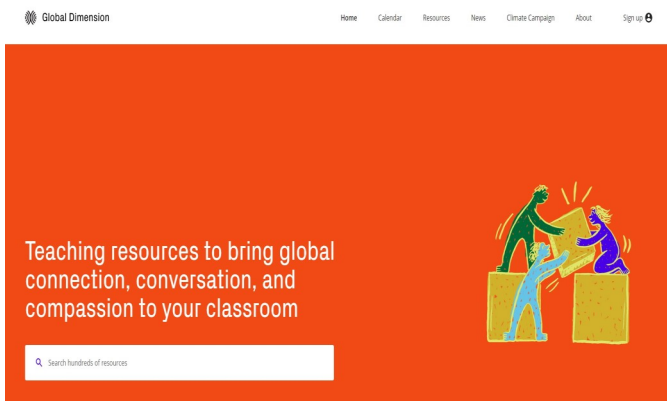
Global Dimension

Home Calendar Resources News Climate Campaign About Sign up

Teaching resources to bring global connection, conversation, and compassion to your classroom

Search hundreds of resources